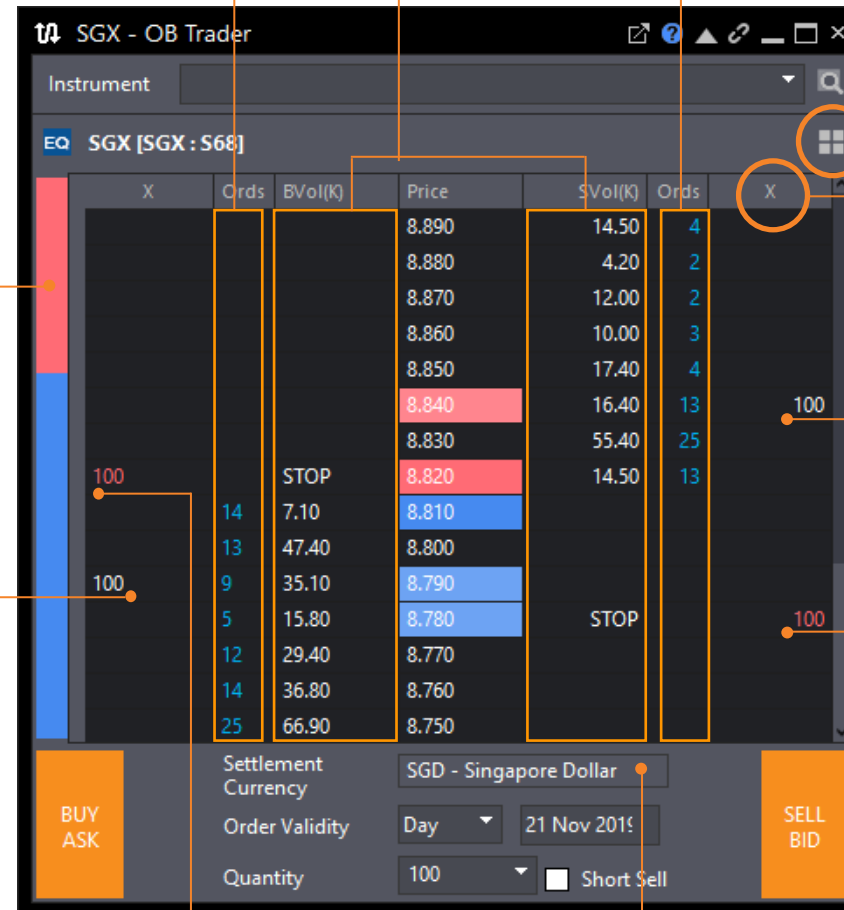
SGX - OB Trader

Instrument

EQ SGX [SGX : S68]

| X | Ords | BVol(K) | Price | SVol(K) | Ords | X |
|---|---|---|---|---|---|---|
| | | | 8.890 | 14.50 | 4 | |
| | | | 8.880 | 4.20 | 2 | |
| | | | 8.870 | 12.00 | 2 | |
| | | | 8.860 | 10.00 | 3 | |
| | | | 8.850 | 17.40 | 4 | |
| | | | 8.840 | 16.40 | 13 | 100 |
| | | | 8.830 | 55.40 | 25 | |
| 100 | | STOP | 8.820 | 14.50 | 13 | |
| | 14 | 7.10 | 8.810 | | | |
| | 13 | 47.40 | 8.800 | | | |
| 100 | 9 | 35.10 | 8.790 | | | |
| | 5 | 15.80 | 8.780 | STOP | | 100 |
| | 12 | 29.40 | 8.770 | | | |
| | 14 | 36.80 | 8.760 | | | |
| | 25 | 66.90 | 8.750 | | | |

BUY ASK

Settlement Currency SGD - Singapore Dollar

Order Validity Day 21 Nov 201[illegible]

Quantity 100 Short Sell

SELL BID